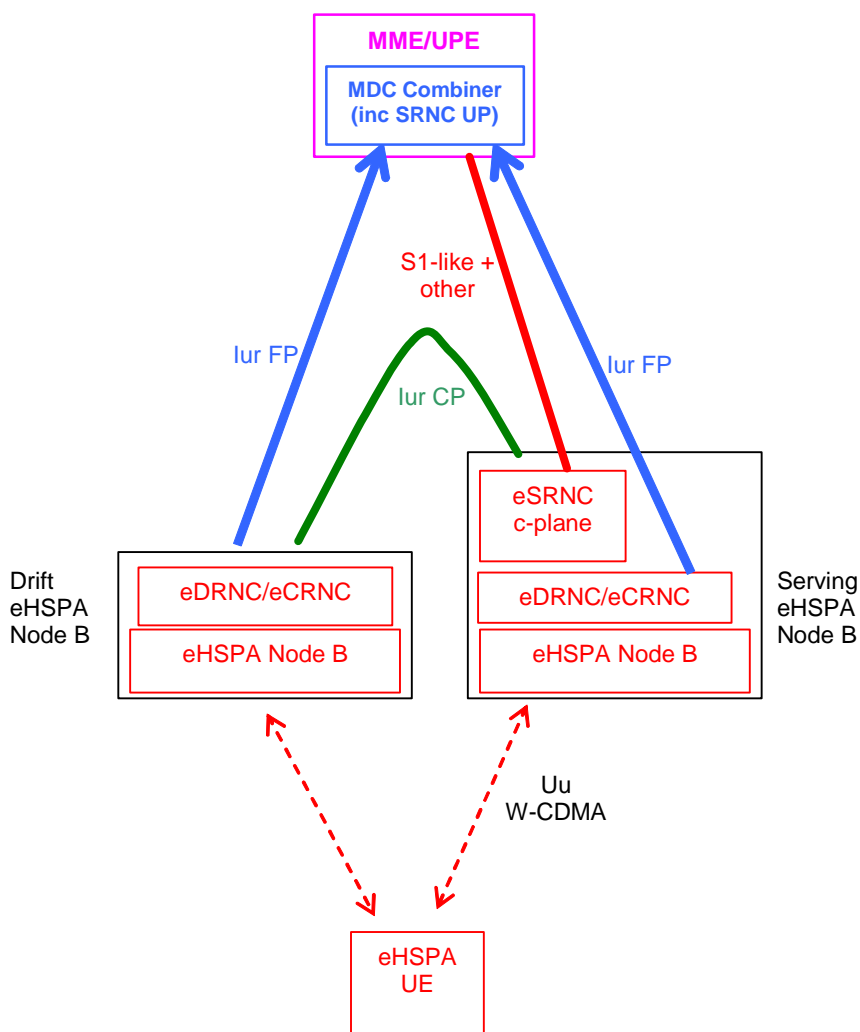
MME/UPE

MDC Combiner (inc SRNC UP)

S1-like + other

Iur FP

Iur CP

Iur FP

eSRNC c-plane

Drift eHSPA Node B

eDRNC/eCRNC

eHSPA Node B

eDRNC/eCRNC

eHSPA Node B

Serving eHSPA Node B

Uu W-CDMA

eHSPA UE